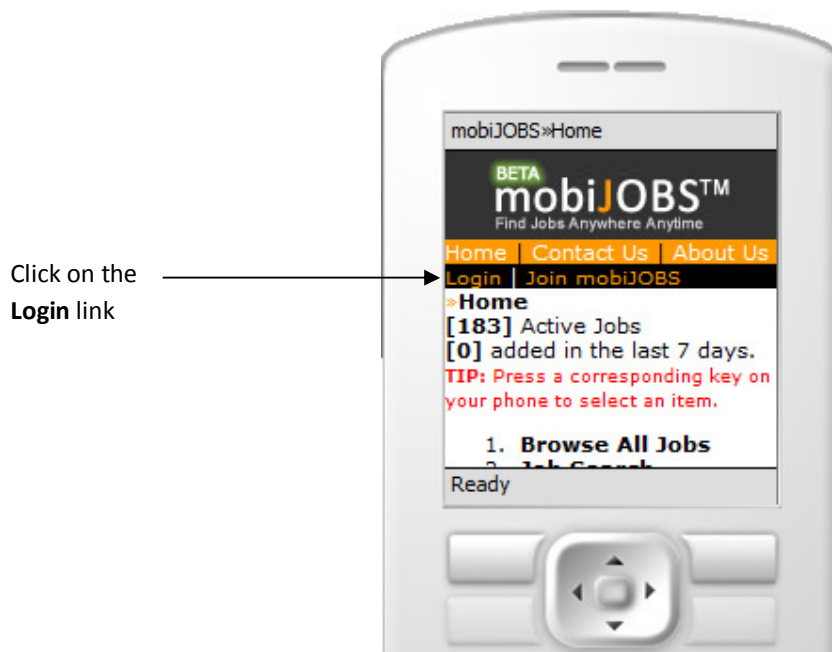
Click on the **Login** link

mobiJOBS»Home

BETA
mobiJOBS™
Find Jobs Anywhere Anytime

Home | Contact Us | About Us
Login | Join mobiJOBS

»Home
[183] Active Jobs
[0] added in the last 7 days.
TIP: Press a corresponding key on your phone to select an item.

1. Browse All Jobs
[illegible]

Ready